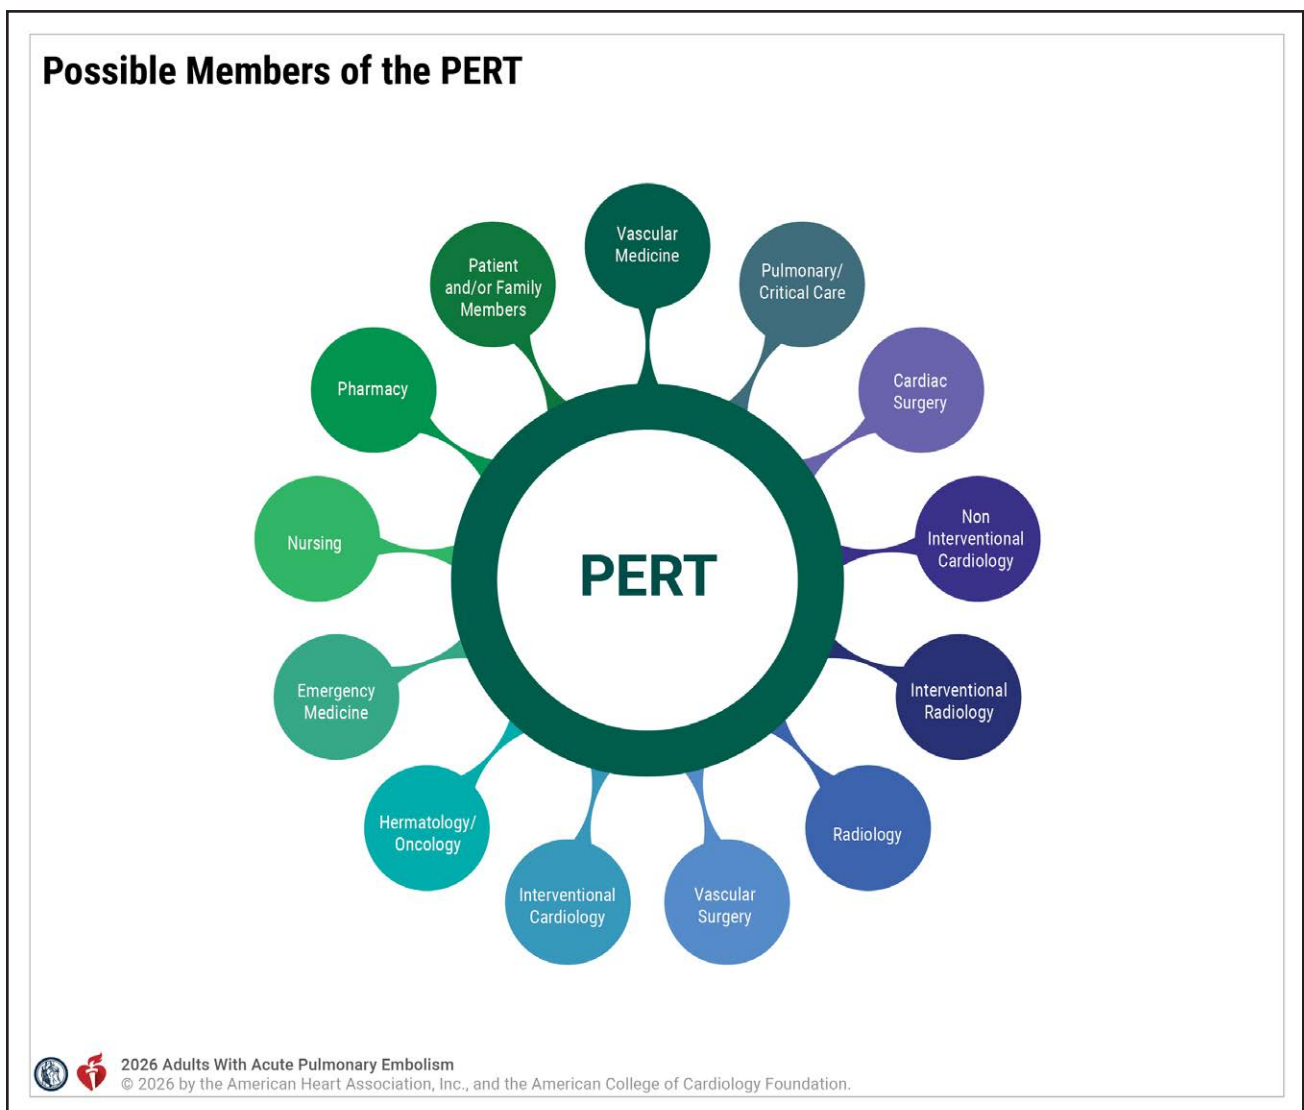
Possible Members of the PERT

PERT

Vascular Medicine

Pulmonary/ Critical Care

Cardiac Surgery

Non Interventional Cardiology

Interventional Radiology

Radiology

Vascular Surgery

Interventional Cardiology

Hematology/ Oncology

Emergency Medicine

Nursing

Pharmacy

Patient and/or Family Members

2026 Adults With Acute Pulmonary Embolism
© 2026 by the American Heart Association, Inc., and the American College of Cardiology Foundation.